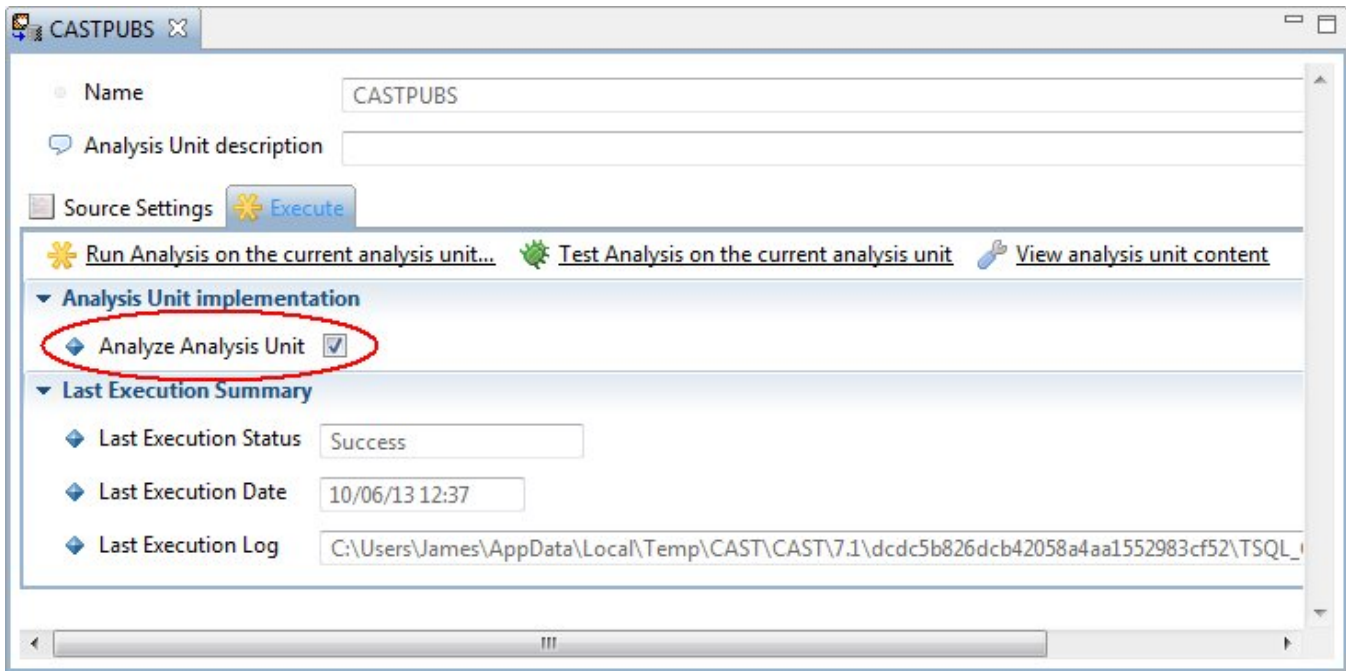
CASTPUBS

Name CASTPUBS

Analysis Unit description

Source Settings Execute

Run Analysis on the current analysis unit... Test Analysis on the current analysis unit View analysis unit content

Analysis Unit implementation

Analyze Analysis Unit

Last Execution Summary

Last Execution Status Success

Last Execution Date 10/06/13 12:37

Last Execution Log C:\Users\James\AppData\Local\Temp\CAST\CAST\7.1\dcdc5b826dcb42058a4aa1552983cf52\TSQL_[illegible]

III